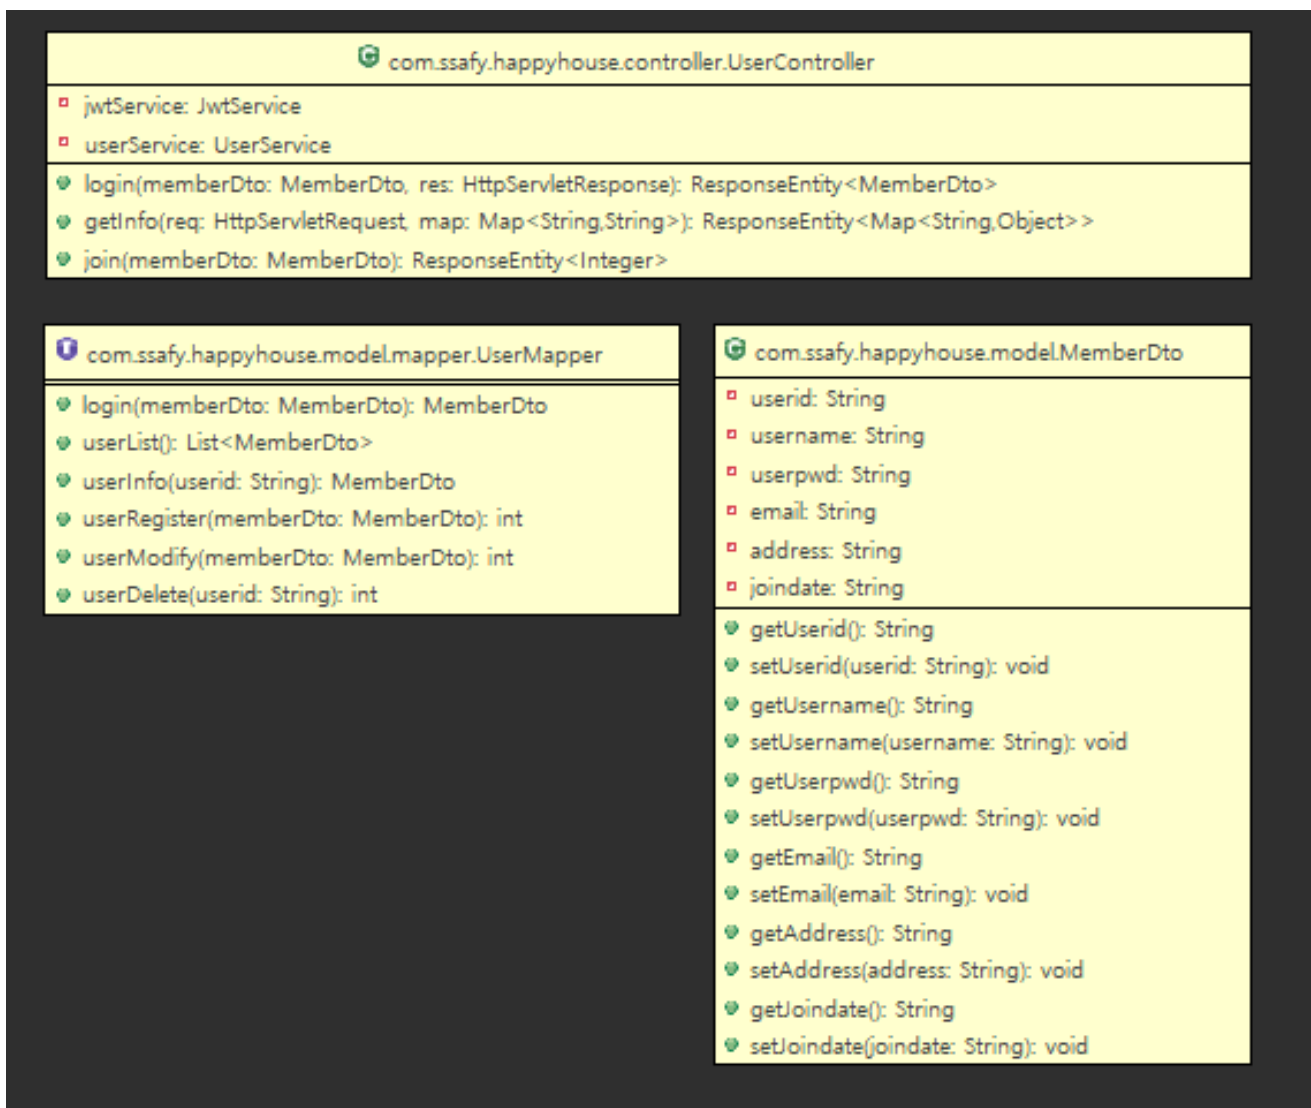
com.ssafy.happyhouse.controller.UserController

jwtService: JwtService
userService: UserService

login(memberDto: MemberDto, res: HttpServletResponse): ResponseEntity<MemberDto>
getInfo(req: HttpServletRequest, map: Map<String,String>): ResponseEntity<Map<String,Object>>
join(memberDto: MemberDto): ResponseEntity<Integer>

com.ssafy.happyhouse.model.mapper.UserMapper

login(memberDto: MemberDto): MemberDto
userList(): List<MemberDto>
userInfo(userid: String): MemberDto
userRegister(memberDto: MemberDto): int
userModify(memberDto: MemberDto): int
userDelete(userid: String): int

com.ssafy.happyhouse.model.MemberDto

userid: String
username: String
userpwd: String
email: String
address: String
joindate: String

getUserid(): String
setUserid(userid: String): void
getUsername(): String
setUsername(username: String): void
getUserpwd(): String
setUserpwd(userpwd: String): void
getEmail(): String
setEmail(email: String): void
getAddress(): String
setAddress(address: String): void
getJoindate(): String
setJoindate(joindate: String): void